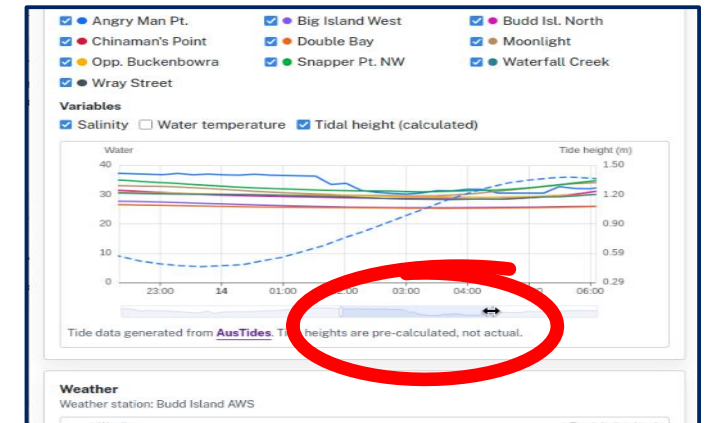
Angry Man Pt.
Big Island West
Budd Isl. North
Chinaman's Point
Double Bay
Moonlight
Opp. Buckenbowra
Snapper Pt. NW
Waterfall Creek
Wray Street

Variables
Salinity
Water temperature
Tidal height (calculated)

Water
Tide height (m)
40
30
20
10
0
1.50
1.20
0.90
0.59
0.29
23:00
14
01:00
02:00
03:00
04:00
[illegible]
06:00

Tide data generated from AusTides. Ti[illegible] heights are pre-calculated, not actual.

Weather
Weather station: Budd Island AWS